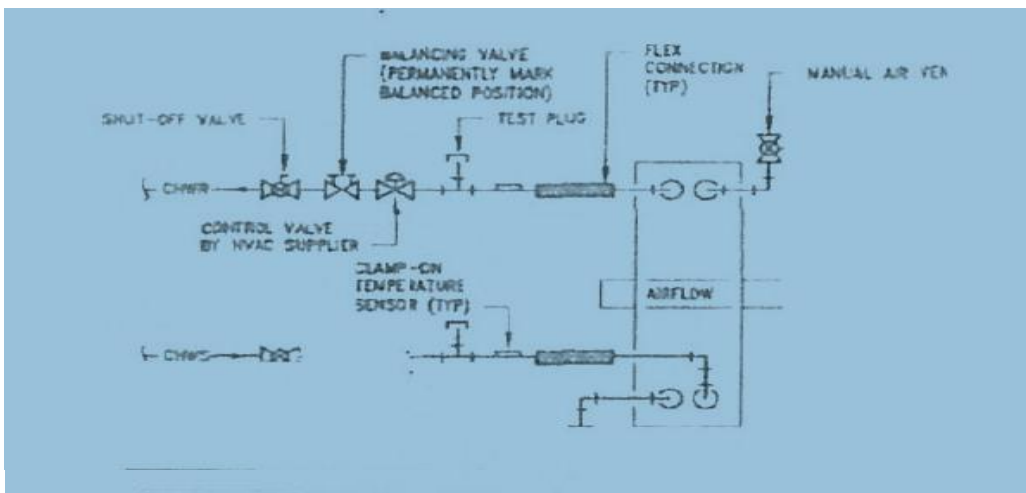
BALANCING VALVE (PERMANENTLY MARK BALANCED POSITION)

FLEX CONNECTION (TYP)

MANUAL AIR VEN

SHUT-OFF VALVE

TEST PLUG

CHWR

CONTROL VALVE BY HVAC SUPPLIER

CLAMP-ON TEMPERATURE SENSOR (TYP)

AIRFLOW

CHWS